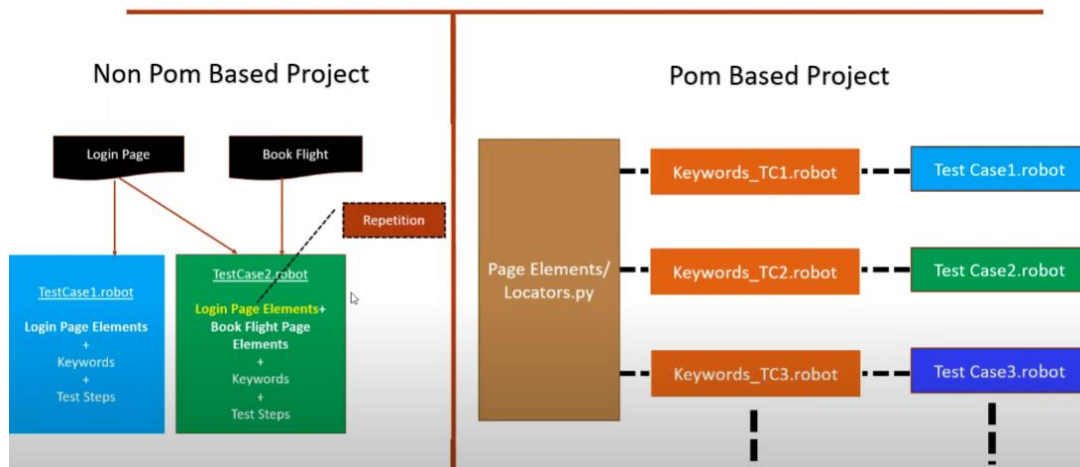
Non Pom Based Project

Login Page

Book Flight

Repetition

TestCase1.robot

Login Page Elements
+
Keywords
+
Test Steps

TestCase2.robot

Login Page Elements+ Book Flight Page Elements
+
Keywords
+
Test Steps

Pom Based Project

Page Elements/ Locators.py

Keywords_TC1.robot

Test Case1.robot

Keywords_TC2.robot

Test Case2.robot

Keywords_TC3.robot

Test Case3.robot